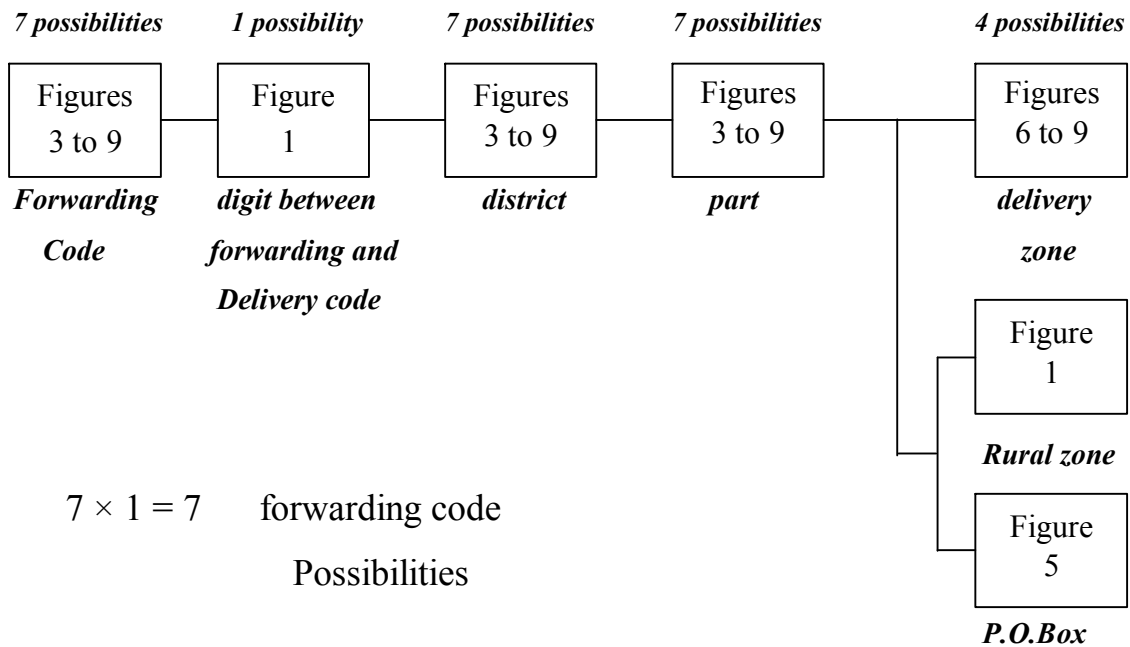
7 possibilities

Figures 3 to 9

Forwarding Code

1 possibility

Figure 1

digit between forwarding and Delivery code

7 possibilities

Figures 3 to 9

district

7 possibilities

Figures 3 to 9

part

4 possibilities

Figures 6 to 9

delivery zone

Figure 1

Rural zone

Figure 5

P.O.Box

$7 \times 1 = 7$ forwarding code Possibilities